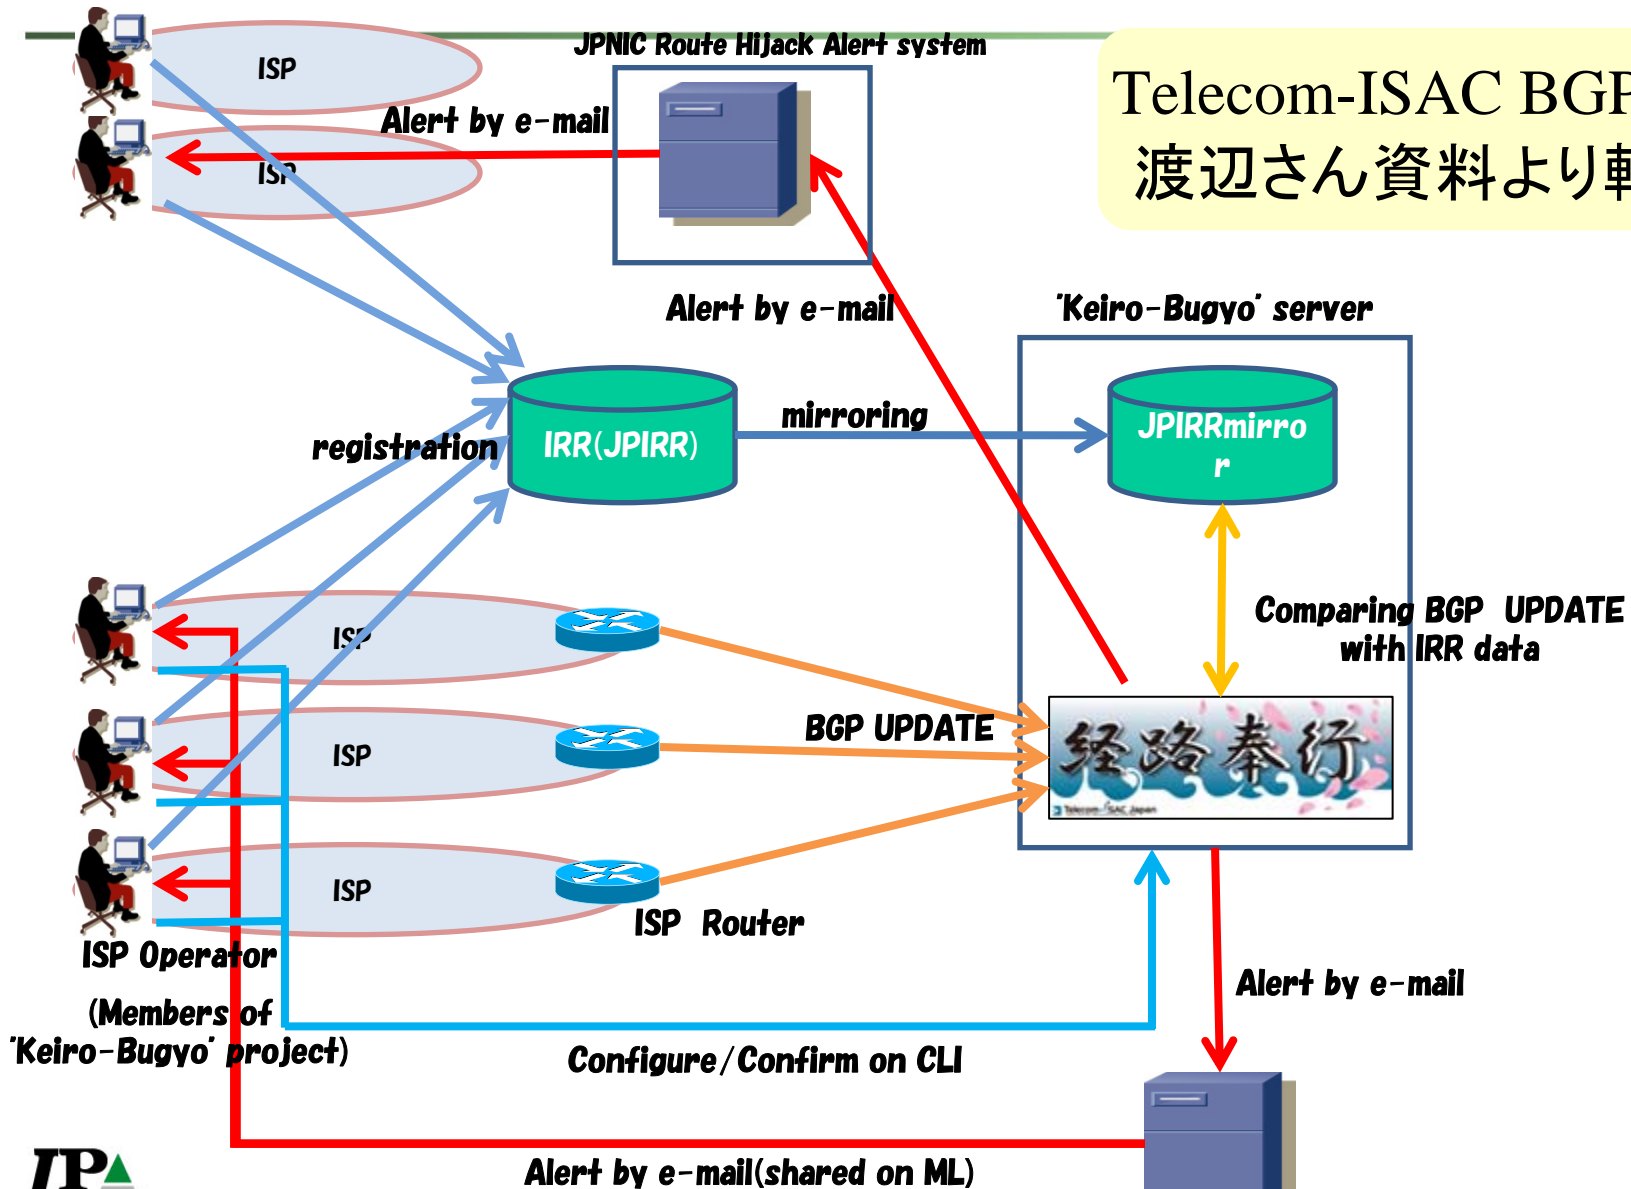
Telecom-ISAC BGP
渡辺さん資料より転

JPNIC Route Hijack Alert system

ISP

Alert by e-mail

ISP

Alert by e-mail

'Keiro-Bugyo' server

mirroring

registration

IRR(JPIRR)

JPIRRmirror

Comparing BGP UPDATE with IRR data

ISP

BGP UPDATE

ISP

経路奉行

Telecom-ISAC Japan

ISP

ISP Router

ISP Operator

(Members of 'Keiro-Bugyo' project)

Alert by e-mail

Configure/Confirm on CLI

Alert by e-mail(shared on ML)

IPA